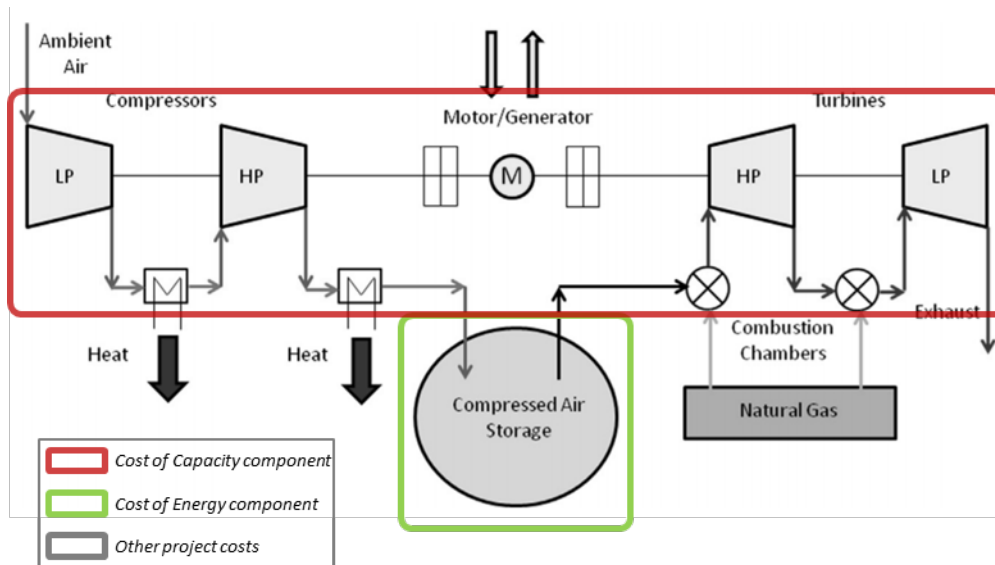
Ambient Air

Compressors

Motor/Generator

Turbines

LP

HP

M

HP

LP

Exhaust

Heat

Heat

Combustion Chambers

Compressed Air Storage

Natural Gas

Cost of Capacity component

Cost of Energy component

Other project costs